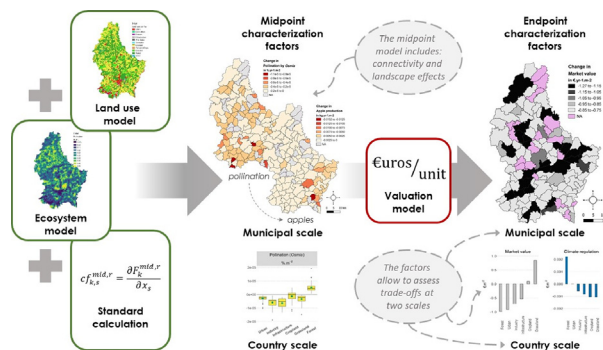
Land use model

Ecosystem model

$cf_{k,s}^{mid,r} = \frac{\partial F_k^{mid,r}}{\partial x_s}$

Standard calculation

Midpoint characterization factors

Change in Pollination by Bombus

Change in Apple production

pollination

apples

Municipal scale

Pollination (Osmia)

Country scale

The midpoint model includes: connectivity and landscape effects

€uros/unit

Valuation model

Endpoint characterization factors

Change in Market value in €.yr-1.m-2

-1.27 to -1.15
-1.15 to -1.05
-1.05 to -0.95
-0.95 to -0.85
-0.85 to -0.75
NA

Municipal scale

The factors allow to assess trade-offs at two scales

Market value

Climate regulation

Country scale